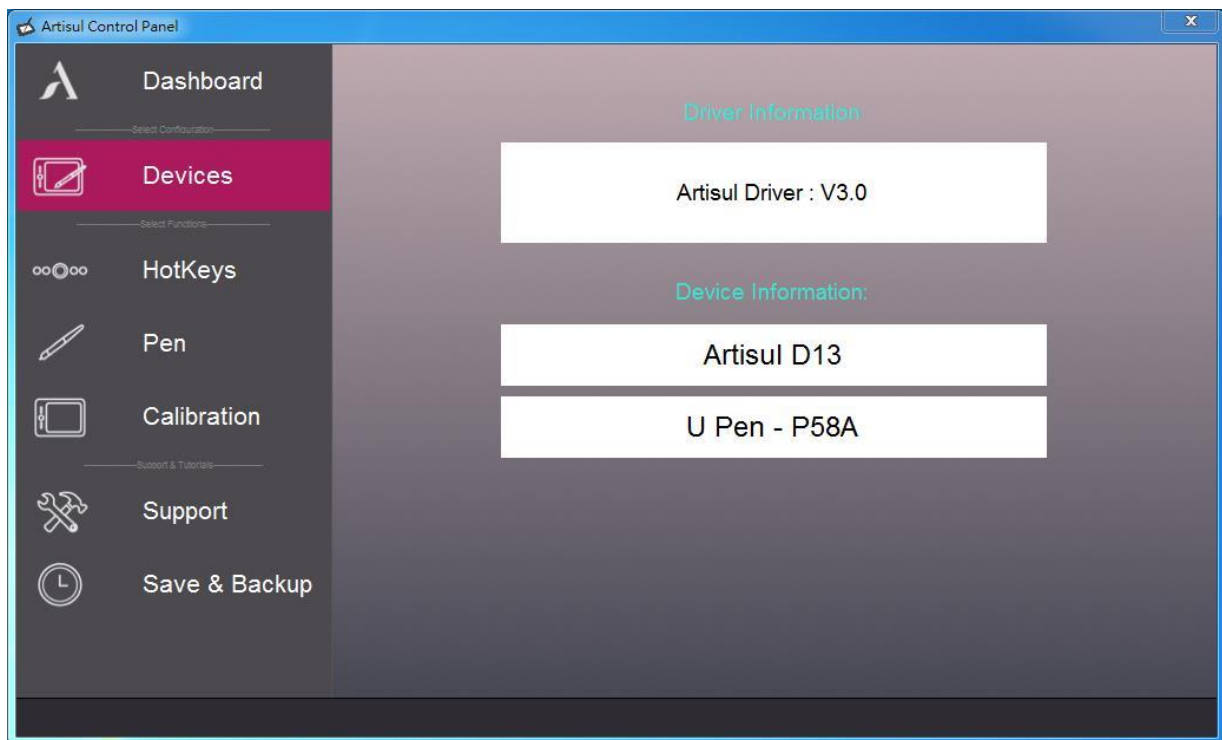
Artisul Control Panel

x

Dashboard

Select Configuration

Devices

Select Functions

HotKeys

Pen

Calibration

Support & Tutorials

Support

Save & Backup

Driver Information

Artisul Driver : V3.0

Device Information:

Artisul D13

U Pen - P58A